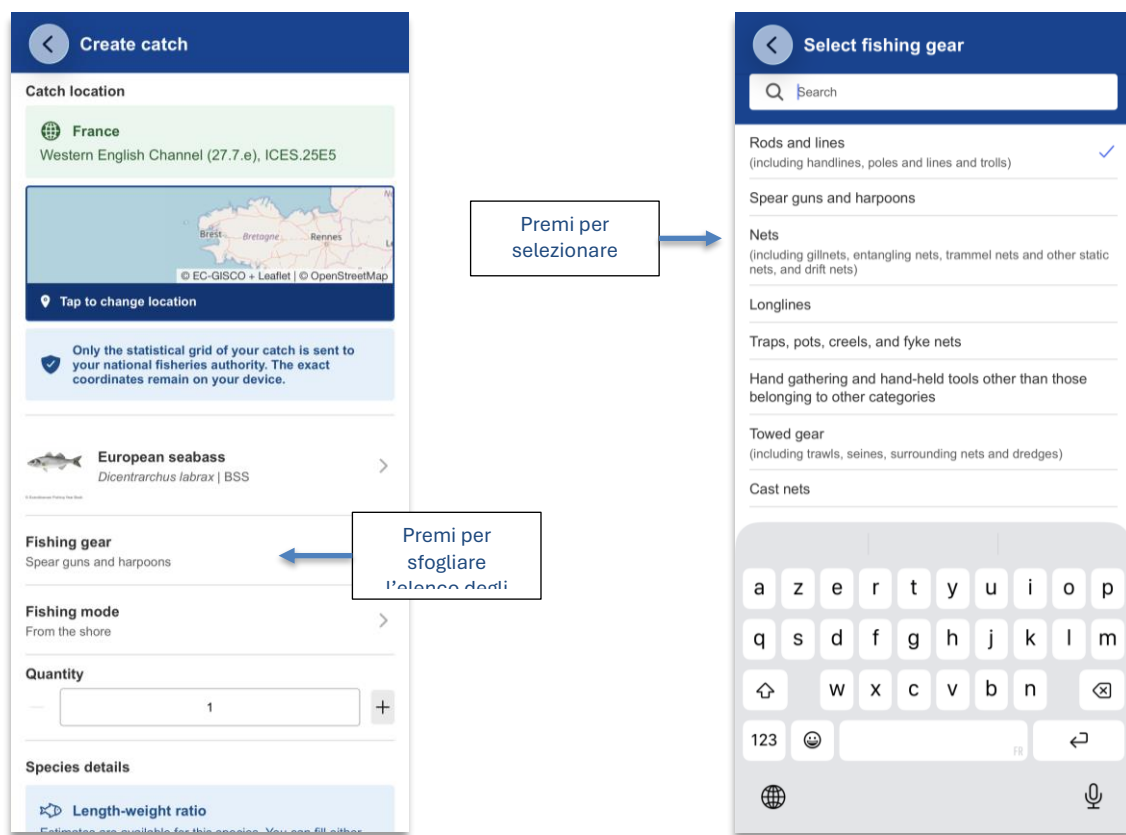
Create catch

Catch location

France
Western English Channel (27.7.e), ICES.25E5

Brest Bretagne Rennes
© EC-GISCO + Leaflet | © OpenStreetMap

Tap to change location

Only the statistical grid of your catch is sent to your national fisheries authority. The exact coordinates remain on your device.

European seabass
Dicentrarchus labrax | BSS

Fishing gear
Spear guns and harpoons

Premi per sfogliare l'elenco degli

Fishing mode
From the shore

Quantity
1

Species details

Length-weight ratio
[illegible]

Premi per selezionare

Select fishing gear

Search

Rods and lines
(including handlines, poles and lines and trolls)

Spear guns and harpoons

Nets
(including gillnets, entangling nets, trammel nets and other static nets, and drift nets)

Longlines

Traps, pots, creels, and fyke nets

Hand gathering and hand-held tools other than those belonging to other categories

Towed gear
(including trawls, seines, surrounding nets and dredges)

Cast nets

a z e r t y u i o p
q s d f g h j k l m
w x c v b n
123 FR